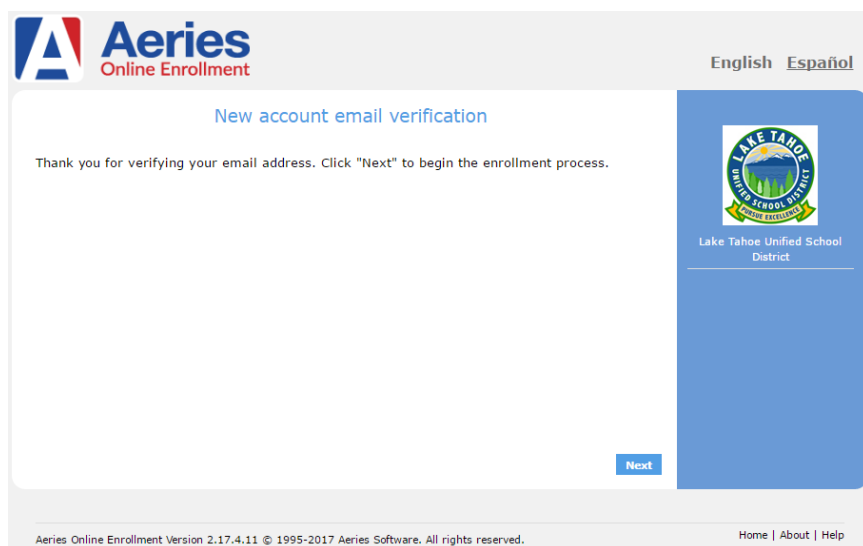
A Aeries
Online Enrollment

English Español

New account email verification

Thank you for verifying your email address. Click "Next" to begin the enrollment process.

Next

LAKE TAHOE
UNIFIED SCHOOL DISTRICT
PURSUE EXCELLENCE

Lake Tahoe Unified School District

Aeries Online Enrollment Version 2.17.4.11 © 1995-2017 Aeries Software. All rights reserved.

Home | About | Help